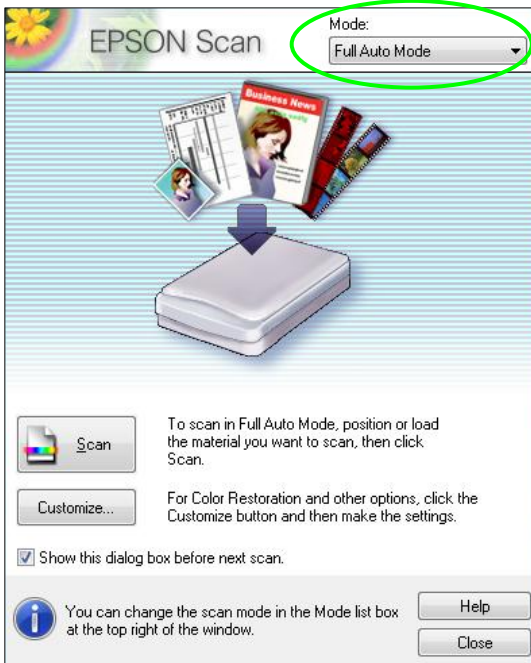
EPSON Scan

Mode:
Full Auto Mode

Business News

Scan

To scan in Full Auto Mode, position or load the material you want to scan, then click Scan.

Customize...

For Color Restoration and other options, click the Customize button and then make the settings.

Show this dialog box before next scan.

You can change the scan mode in the Mode list box at the top right of the window.

Help

Close